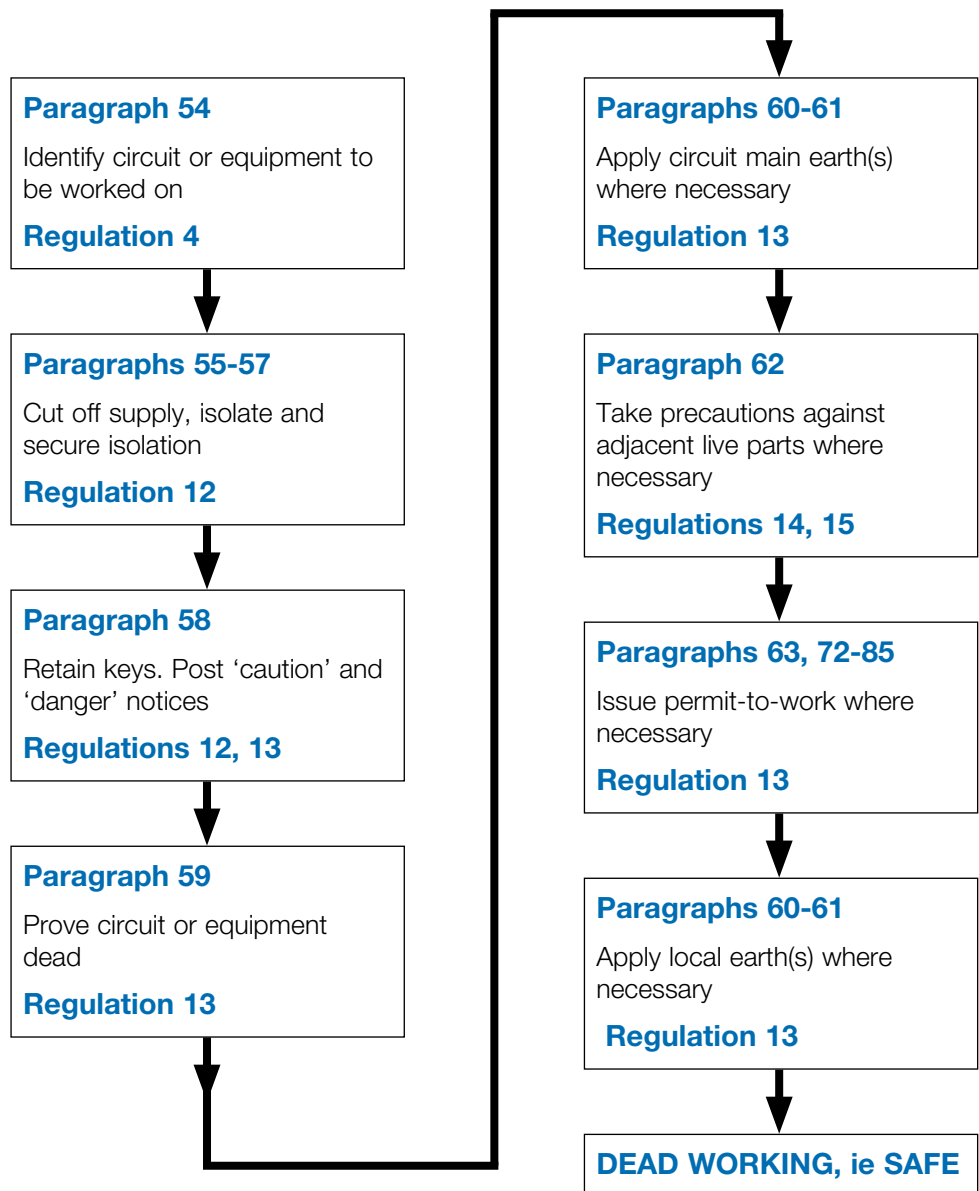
Paragraph 54

Identify circuit or equipment to be worked on

Regulation 4

Paragraphs 55-57

Cut off supply, isolate and secure isolation

Regulation 12

Paragraph 58

Retain keys. Post 'caution' and 'danger' notices

Regulations 12, 13

Paragraph 59

Prove circuit or equipment dead

Regulation 13

Paragraphs 60-61

Apply circuit main earth(s) where necessary

Regulation 13

Paragraph 62

Take precautions against adjacent live parts where necessary

Regulations 14, 15

Paragraphs 63, 72-85

Issue permit-to-work where necessary

Regulation 13

Paragraphs 60-61

Apply local earth(s) where necessary

Regulation 13

DEAD WORKING, ie SAFE